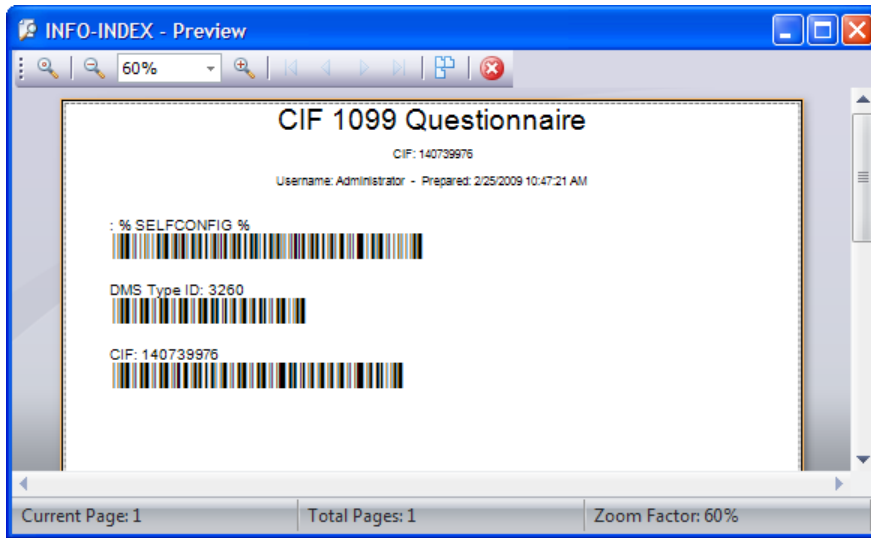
INFO-INDEX - Preview

60%

CIF 1099 Questionnaire

CIF: 140739976

Username: Administrator - Prepared: 2/25/2009 10:47:21 AM

: % SELFCONFIG %

DMS Type ID: 3260

CIF: 140739976

Current Page: 1 | Total Pages: 1 | Zoom Factor: 60%